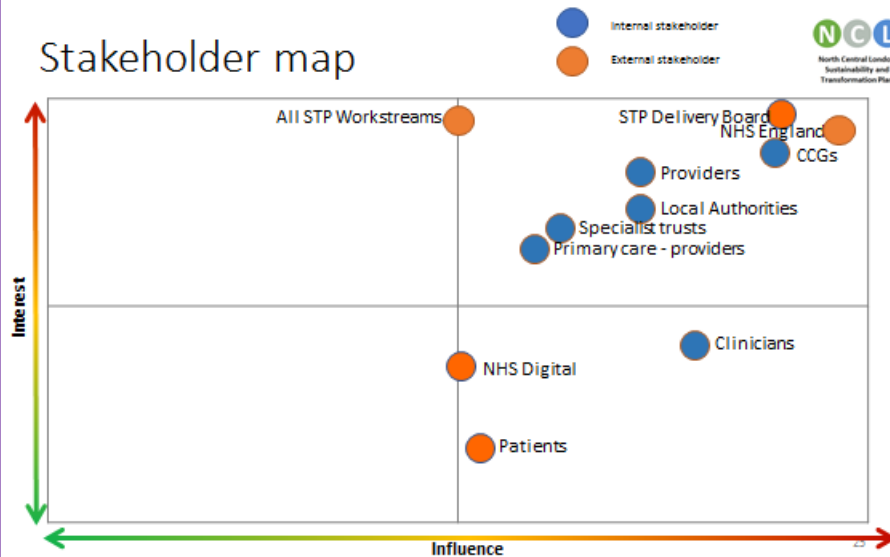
Stakeholder map

Internal stakeholder

External stakeholder

NCL

North Central London Sustainability and Transformation Pla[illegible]

All STP Workstreams

STP Delivery Board

NHS England

CCGs

Providers

Local Authorities

Specialist trusts

Primary care - providers

Clinicians

NHS Digital

Patients

Interest

Influence

25